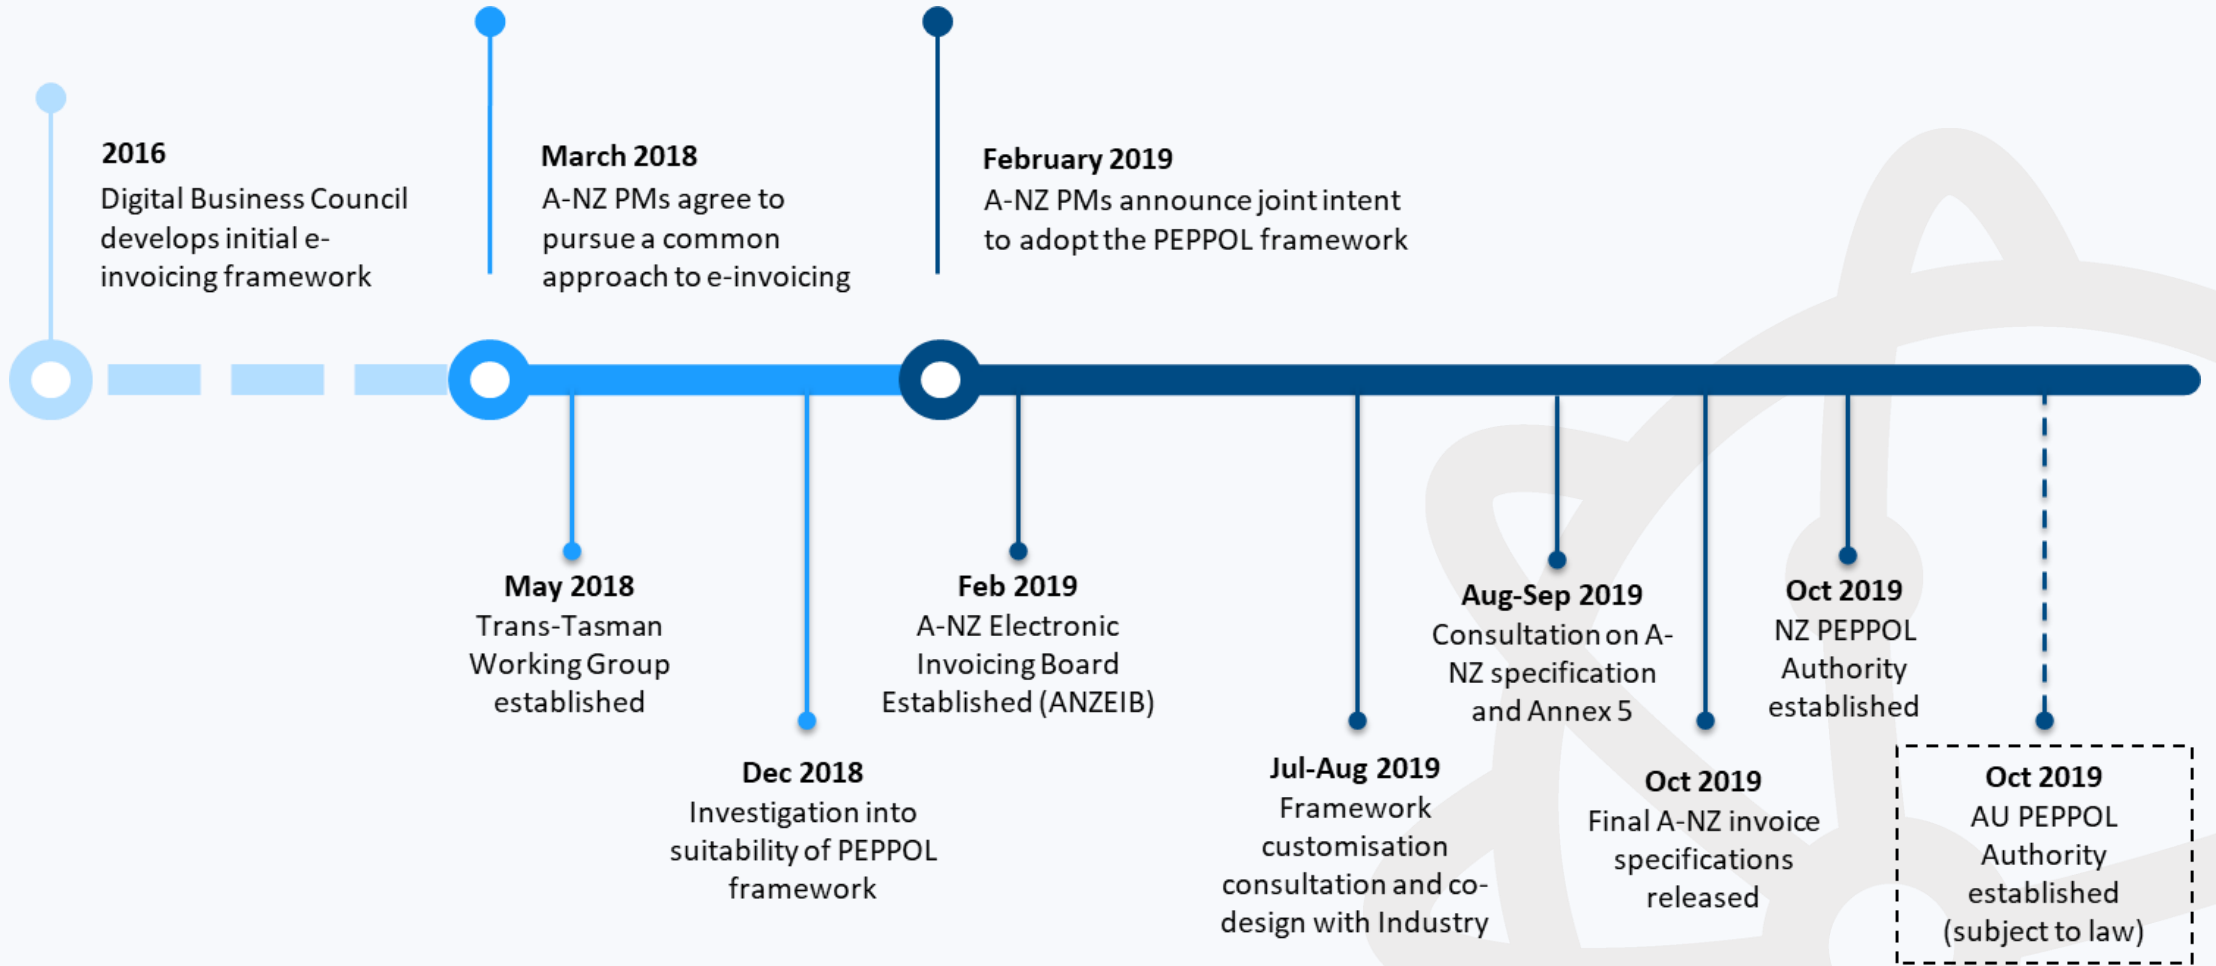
2016
Digital Business Council develops initial e-invoicing framework

March 2018
A-NZ PMs agree to pursue a common approach to e-invoicing

February 2019
A-NZ PMs announce joint intent to adopt the PEPPOL framework

May 2018
Trans-Tasman Working Group established

Dec 2018
Investigation into suitability of PEPPOL framework

Feb 2019
A-NZ Electronic Invoicing Board Established (ANZEIB)

Jul-Aug 2019
Framework customisation consultation and co-design with Industry

Aug-Sep 2019
Consultation on A-NZ specification and Annex 5

Oct 2019
Final A-NZ invoice specifications released

Oct 2019
NZ PEPPOL Authority established

Oct 2019
AU PEPPOL Authority established (subject to law)